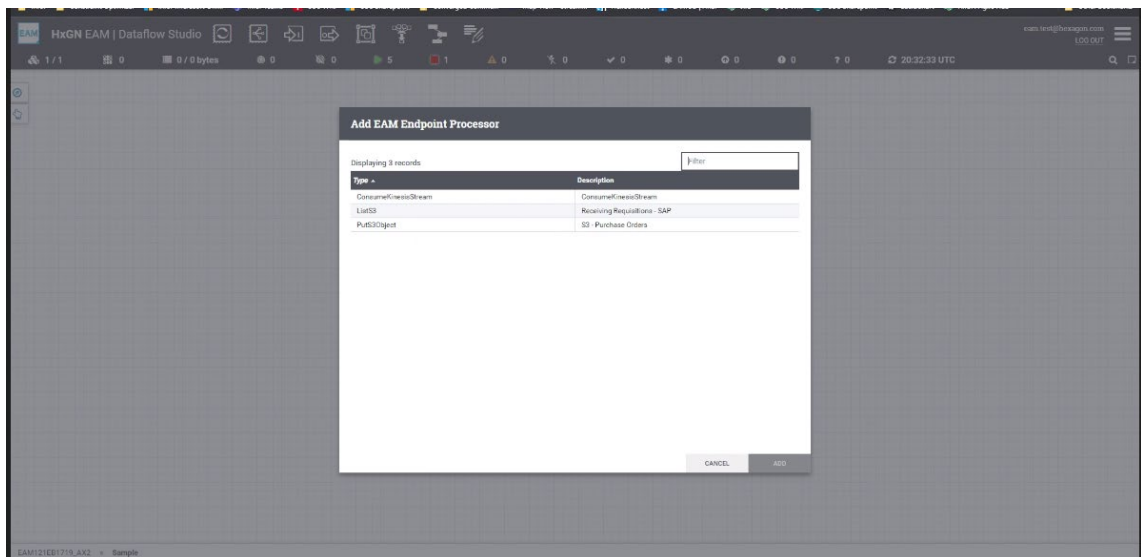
EAM HxGN EAM | Dataflow Studio

eam.test@hexagon.com
LOG OUT

1 / 1   0   0 / 0 bytes   0   0   5   1   0   0   0   0   0   0   ? 0   20:32:33 UTC

Add EAM Endpoint Processor

Displaying 3 records

Filter

| Type | Description |
|---|---|
| ConsumeKinesisStream | ConsumeKinesisStream |
| ListS3 | Receiving Requisitions - SAP |
| PutS3Object | S3 - Purchase Orders |

CANCEL   ADD

EAM121EB1719_AX2 » Sample